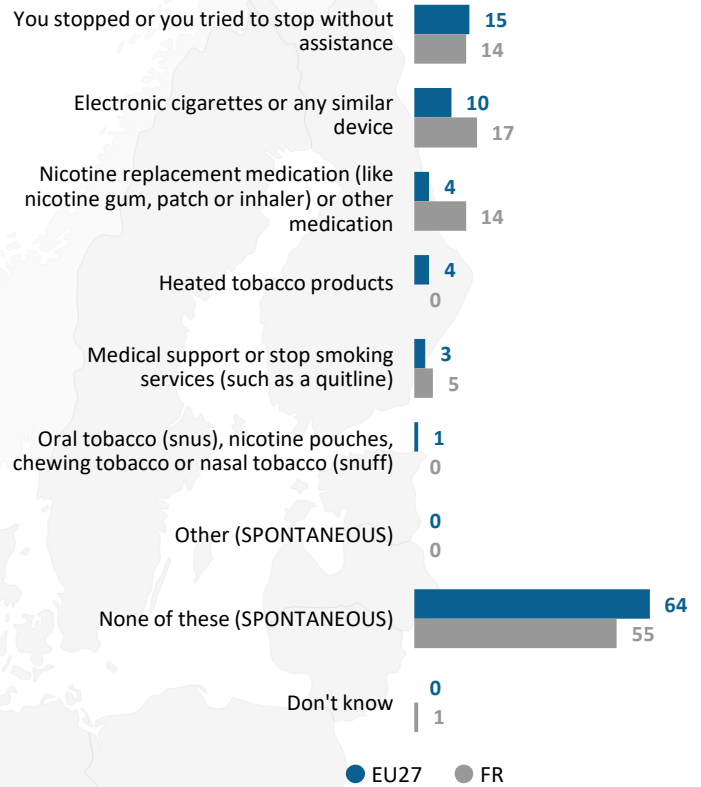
You stopped or you tried to stop without assistance
15
14

Electronic cigarettes or any similar device
10
17

Nicotine replacement medication (like nicotine gum, patch or inhaler) or other medication
4
14

Heated tobacco products
4
0

Medical support or stop smoking services (such as a quitline)
3
5

Oral tobacco (snus), nicotine pouches, chewing tobacco or nasal tobacco (snuff)
1
0

Other (SPONTANEOUS)
0
0

None of these (SPONTANEOUS)
64
55

Don't know
0
1

EU27 FR